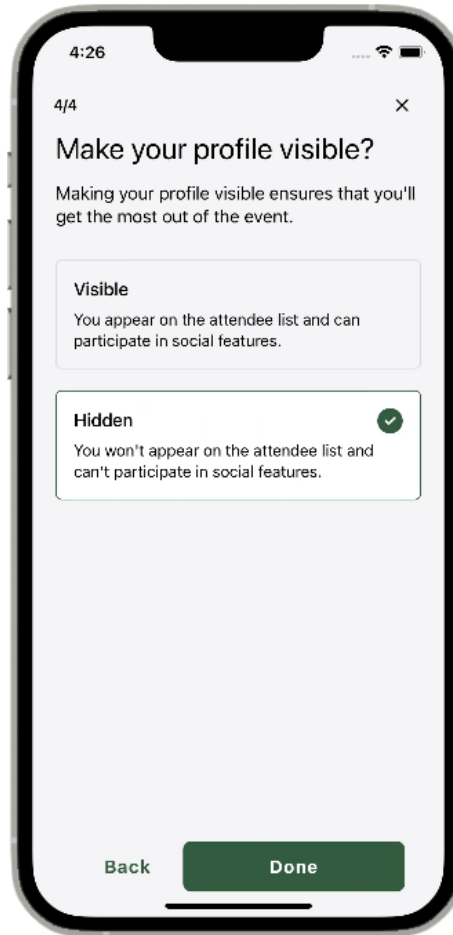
4:26

4/4

×

Make your profile visible?

Making your profile visible ensures that you'll get the most out of the event.

Visible
You appear on the attendee list and can participate in social features.

Hidden
You won't appear on the attendee list and can't participate in social features.

Back

Done